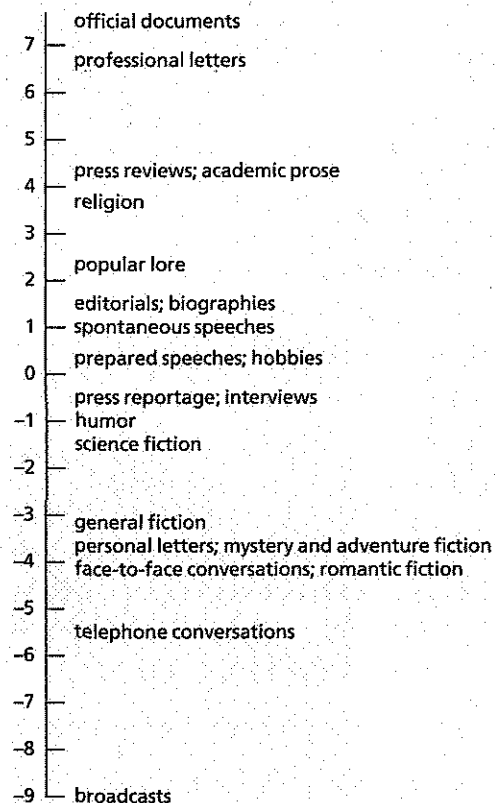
official documents
7
professional letters
6
5
press reviews; academic prose
4
religion
3
popular lore
2
editorials; biographies
1
spontaneous speeches
prepared speeches; hobbies
0
press reportage; interviews
−1
humor
science fiction
−2
−3
general fiction
personal letters; mystery and adventure fiction
−4
face-to-face conversations; romantic fiction
−5
telephone conversations
−6
−7
−8
−9
broadcasts